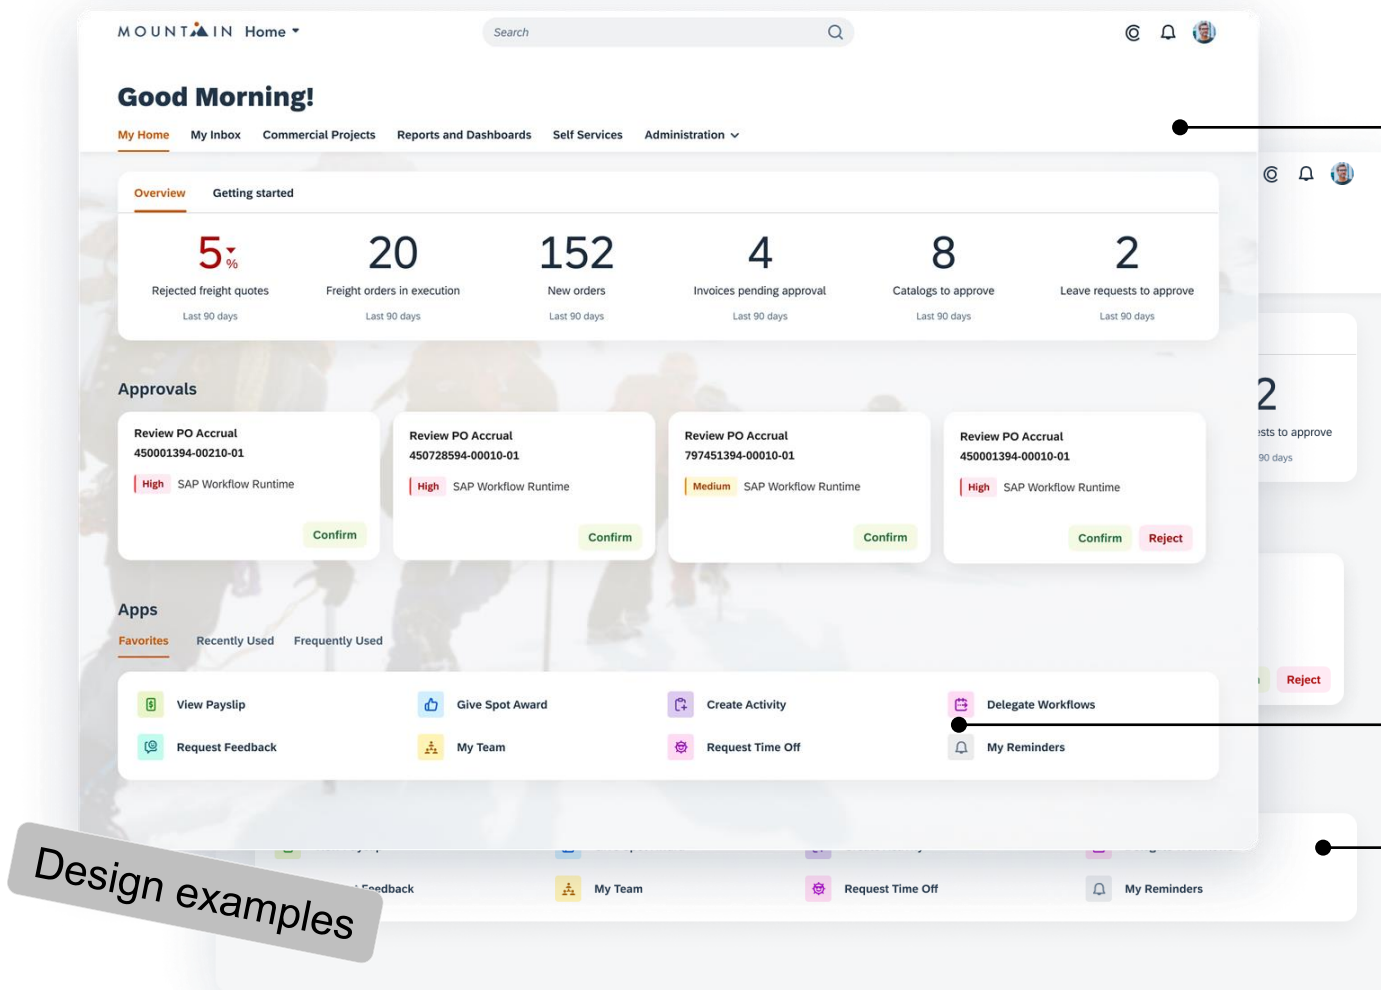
MOUNTAIN Home ▾

Search

Good Morning!

My Home  My Inbox  Commercial Projects  Reports and Dashboards  Self Services  Administration

Overview  Getting started

5%
Rejected freight quotes
Last 90 days

20
Freight orders in execution
Last 90 days

152
New orders
Last 90 days

4
Invoices pending approval
Last 90 days

8
Catalogs to approve
Last 90 days

2
Leave requests to approve
Last 90 days

Approvals

Review PO Accrual
450001394-00210-01
High SAP Workflow Runtime
Confirm

Review PO Accrual
450728594-00010-01
High SAP Workflow Runtime
Confirm

Review PO Accrual
797451394-00010-01
Medium SAP Workflow Runtime
Confirm

Review PO Accrual
450001394-00010-01
High SAP Workflow Runtime
Confirm Reject

Apps

Favorites  Recently Used  Frequently Used

View Payslip
Give Spot Award
Create Activity
Delegate Workflows
Request Feedback
My Team
Request Time Off
My Reminders

2
ests to approve
90 days

Reject

Feedback
My Team
Request Time Off
My Reminders

Design examples